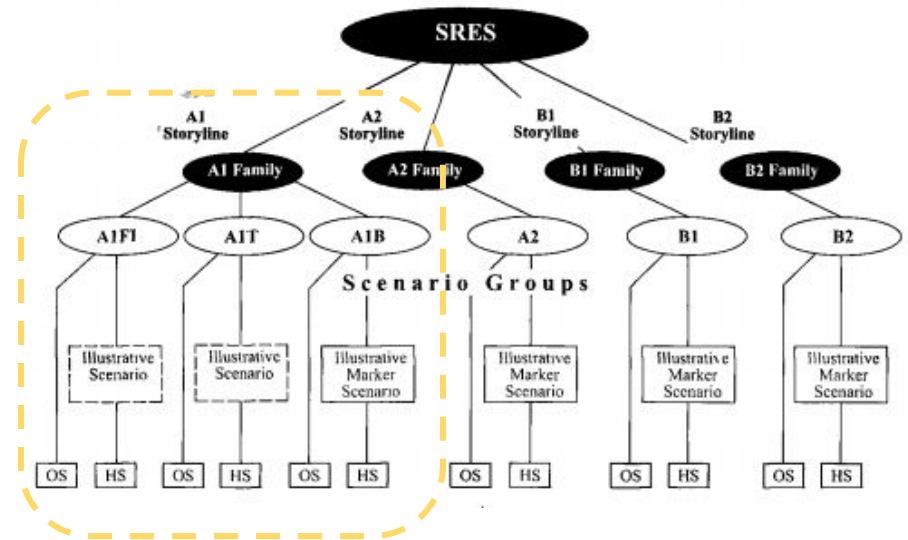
SRES

A1 Storyline

A2 Storyline

B1 Storyline

B2 Storyline

A1 Family

A2 Family

B1 Family

B2 Family

A1FI

A1T

A1B

A2

B1

B2

Scenario Groups

Illustrative Scenario

Illustrative Scenario

Illustrative Marker Scenario

Illustrative Marker Scenario

Illustrative Marker Scenario

Illustrative Marker Scenario

OS HS OS HS OS HS OS HS OS HS OS HS